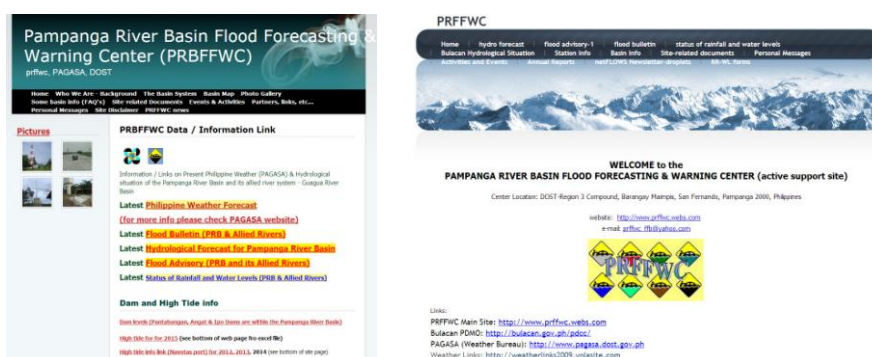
Pampanga River Basin Flood Forecasting & Warning Center (PRBFFWC)
prffwc, PAGASA, DOST

Home Who We Are - Background The Basin System Basin Map Photo Gallery
Some basin info (FAQ's) Site-related Documents Events & Activities Partners, links, etc...
Personal Messages Site Disclaimer PRFFWC news

Pictures

PRBFFWC Data / Information Link

Information / Links on Present Philippine Weather (PAGASA) & Hydrological situation of the Pampanga River Basin and its allied river system - Guagua River Basin

Latest Philippine Weather Forecast
(for more info please check PAGASA website)
Latest Flood Bulletin (PRB & Allied Rivers)
Latest Hydrological Forecast for Pampanga River Basin
Latest Flood Advisory (PRB and its Allied Rivers)
Latest Status of Rainfall and Water Levels (PRB & Allied Rivers)

Dam and High Tide info

Dam levels (Pantabangan, Angat & Ipo Dams are within the Pampanga River Basin)
High tide for 2015 (see bottom of web page fro excel file)
High tide info link (Navotas port) for 2012, 2013, 2014 (see bottom of site page)

PRFFWC

Home hydro forecast flood advisory-1 flood bulletin status of rainfall and water levels
Bulacan Hydrological Situation Station info Basin info Site-related documents Personal Messages
Activities and Events Annual Reports netFLOWS Newsletter-droplets RR-WL forms

WELCOME to the
PAMPANGA RIVER BASIN FLOOD FORECASTING & WARNING CENTER (active support site)

Center Location: DOST-Region 3 Compound, Barangay Maimpis, San Fernando, Pampanga 2000, Philippines

website: http://www.prffwc.webs.com
e-mail: prffwc_ffb@yahoo.com

PRFFWC

Links:
PRFFWC Main Site: http://www.prffwc.webs.com
Bulacan PDMO: http://bulacan.gov.ph/pdcc/
PAGASA (Weather Bureau): http://www.pagasa.dost.gov.ph
Weather Links: http://weatherlinks2009.yolasite.com